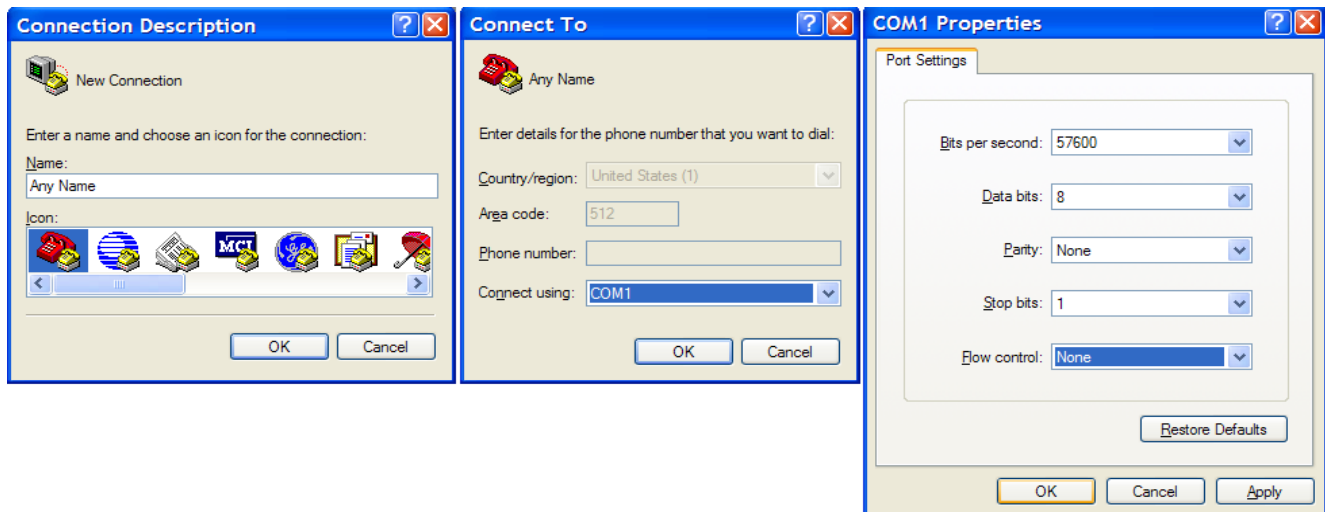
Connection Description

New Connection

Enter a name and choose an icon for the connection:

Name:

Any Name

Icon:

MCI

OK Cancel

Connect To

Any Name

Enter details for the phone number that you want to dial:

Country/region: United States (1)

Area code: 512

Phone number:

Connect using: COM1

OK Cancel

COM1 Properties

Port Settings

Bits per second: 57600

Data bits: 8

Parity: None

Stop bits: 1

Flow control: None

Restore Defaults

OK Cancel Apply